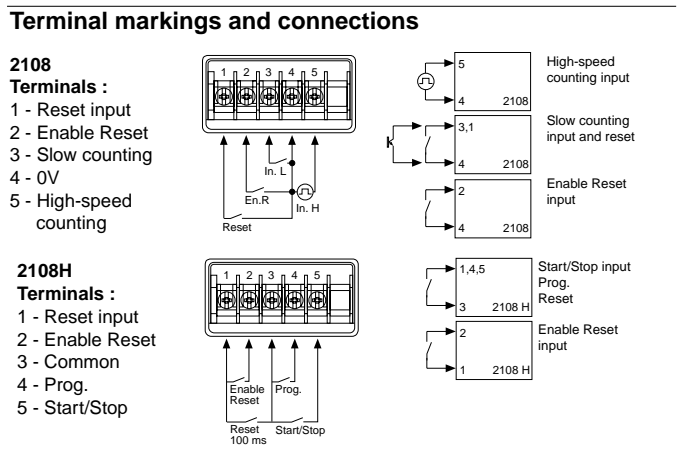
Terminal markings and connections

2108
Terminals :
1 - Reset input
2 - Enable Reset
3 - Slow counting
4 - 0V
5 - High-speed counting

1 2 3 4 5

In. L
En.R
In. H
Reset

5
4 2108
High-speed counting input

k
3,1
4 2108
Slow counting input and reset

2
4 2108
Enable Reset input

2108H
Terminals :
1 - Reset input
2 - Enable Reset
3 - Common
4 - Prog.
5 - Start/Stop

1 2 3 4 5

Enable Reset
Prog.
Reset 100 ms
Start/Stop

1,4,5
3 2108 H
Start/Stop input
Prog.
Reset

2
1 2108 H
Enable Reset input